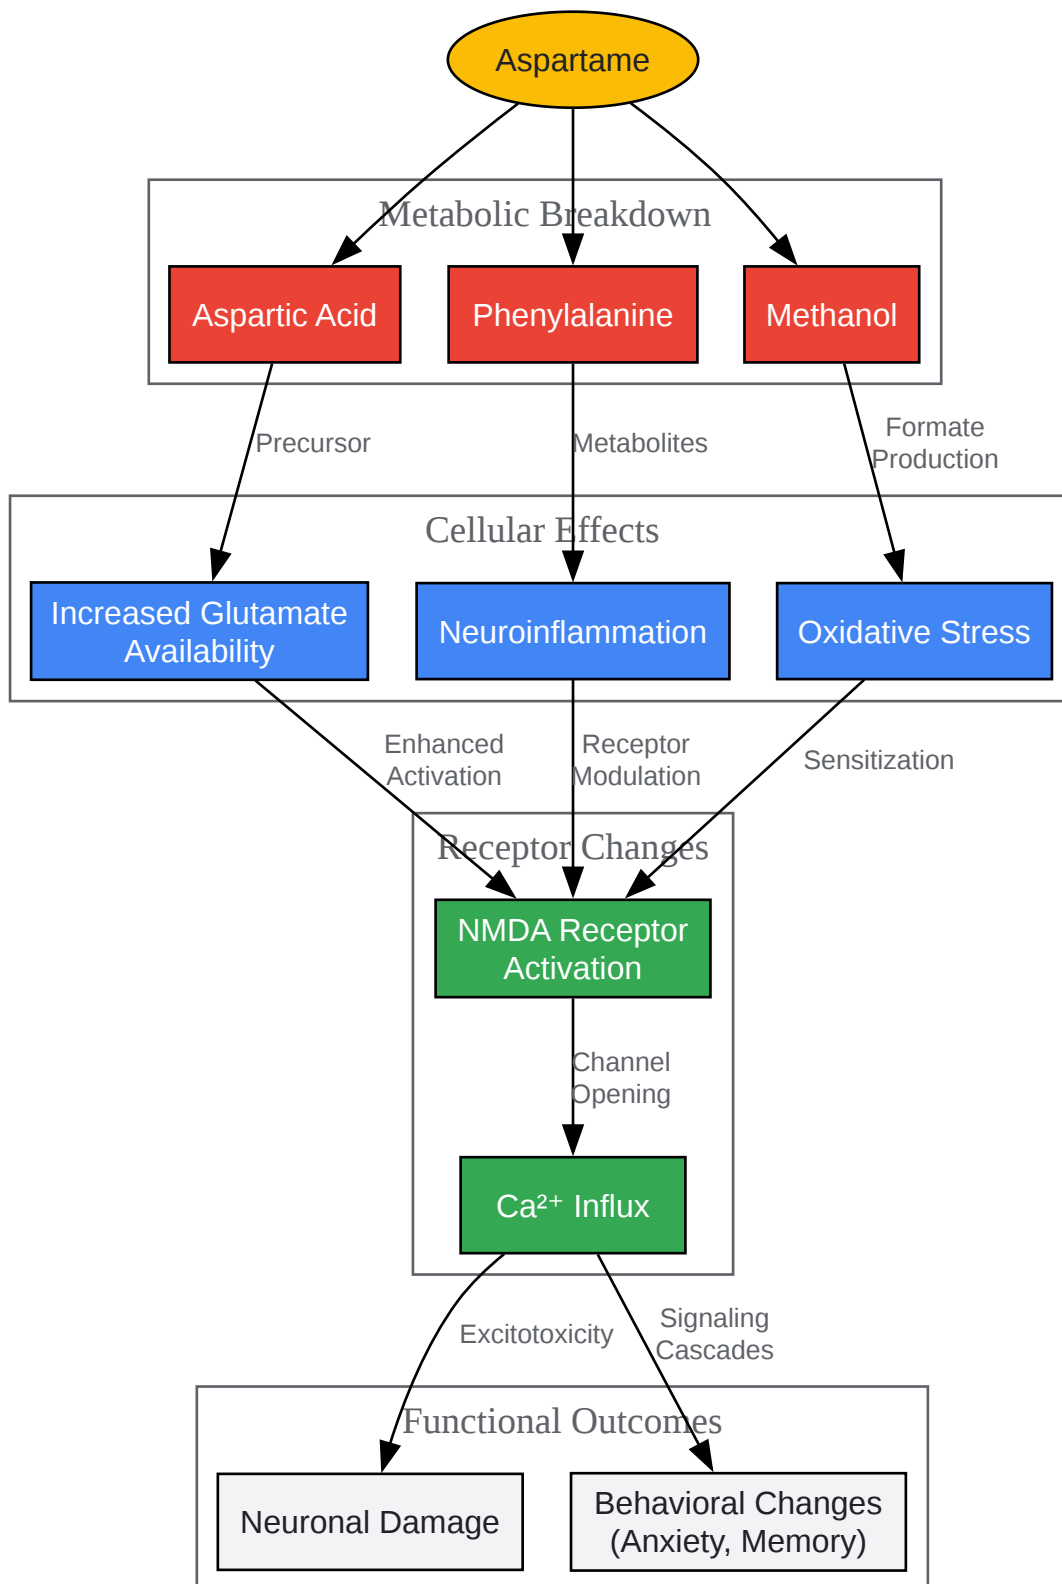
Aspartame

Metabolic Breakdown

Aspartic Acid

Phenylalanine

Methanol

Precursor

Metabolites

Formate Production

Cellular Effects

Increased Glutamate Availability

Neuroinflammation

Oxidative Stress

Enhanced Activation

Receptor Modulation

Sensitization

Receptor Changes

NMDA Receptor Activation

Channel Opening

$Ca^{2+}$ Influx

Excitotoxicity

Signaling Cascades

Functional Outcomes

Neuronal Damage

Behavioral Changes (Anxiety, Memory)